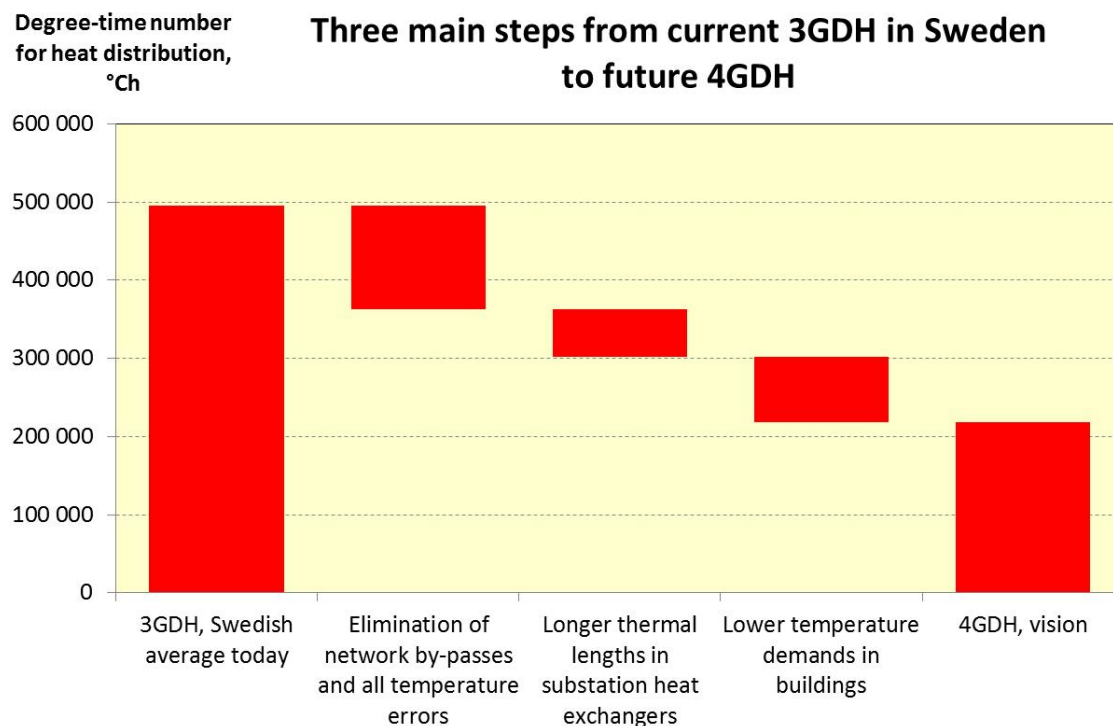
Degree-time number for heat distribution, °Ch

Three main steps from current 3GDH in Sweden to future 4GDH

600 000
500 000
400 000
300 000
200 000
100 000
0

3GDH, Swedish average today

Elimination of network by-passes and all temperature errors

Longer thermal lengths in substation heat exchangers

Lower temperature demands in buildings

4GDH, vision